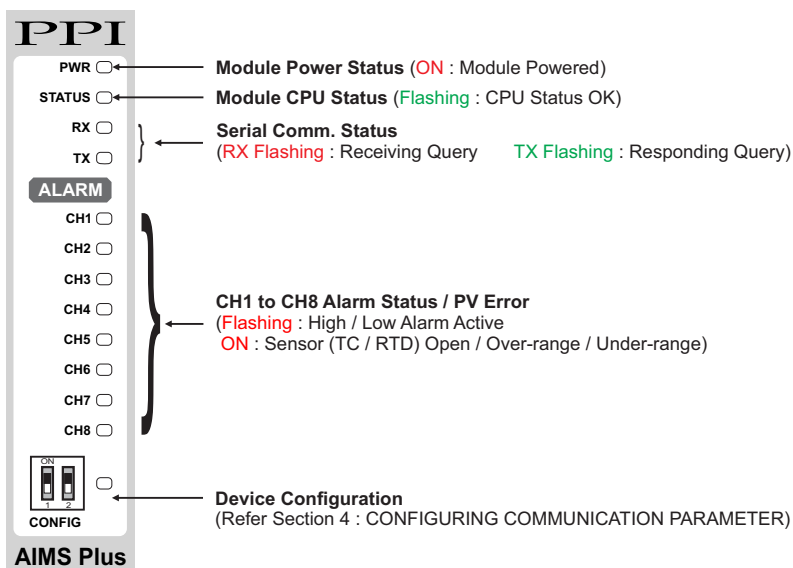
PPI

PWR
STATUS
RX
TX
ALARM
CH1
CH2
CH3
CH4
CH5
CH6
CH7
CH8
ON
1 2
CONFIG
AIMS Plus

Module Power Status (ON : Module Powered)

Module CPU Status (Flashing : CPU Status OK)

Serial Comm. Status
(RX Flashing : Receiving Query TX Flashing : Responding Query)

CH1 to CH8 Alarm Status / PV Error
(Flashing : High / Low Alarm Active
ON : Sensor (TC / RTD) Open / Over-range / Under-range)

Device Configuration
(Refer Section 4 : CONFIGURING COMMUNICATION PARAMETER)